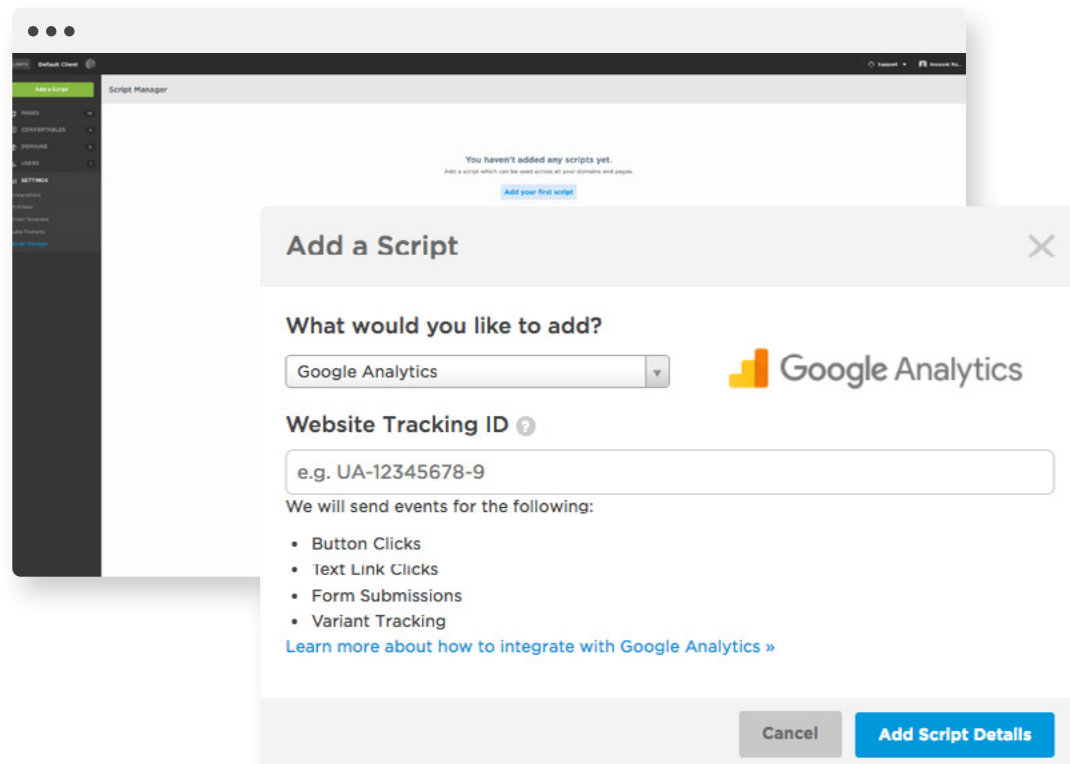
Default Client

Support

Add a Script

Script Manager

PAGES

CONVERTABLES

DOMAINS

USERS

SETTINGS

Integrations

Script Manager

You haven't added any scripts yet.

Add a script which can be used across all your domains and pages.

Add your first script

Add a Script

What would you like to add?

Google Analytics

Google Analytics

Website Tracking ID

e.g. UA-12345678-9

We will send events for the following:

- Button Clicks
- Text Link Clicks
- Form Submissions
- Variant Tracking

Learn more about how to integrate with Google Analytics »

Cancel

Add Script Details